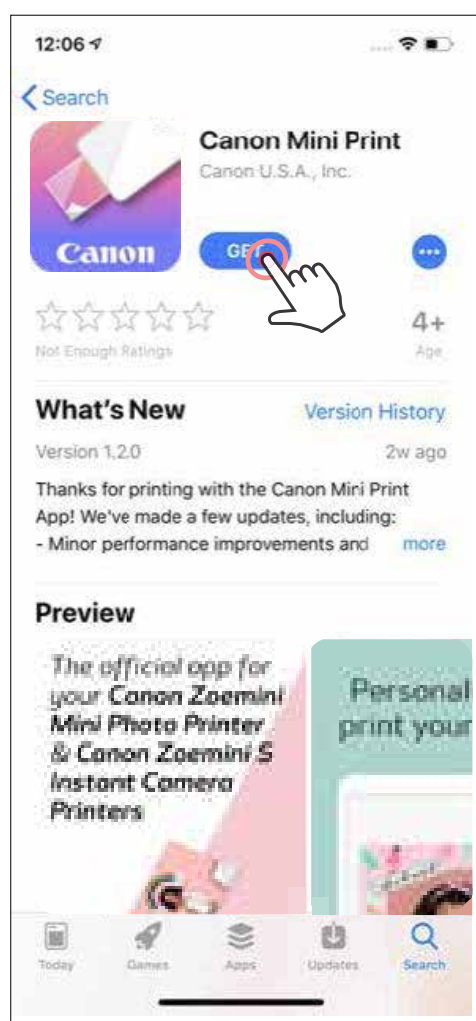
12:06

Search

Canon

Canon Mini Print

Canon U.S.A., Inc.

GET

4+

Not Enough Ratings

Age

What's New

Version History

Version 1.2.0

2w ago

Thanks for printing with the Canon Mini Print App! We've made a few updates, including:
- Minor performance improvements and

more

Preview

The official app for your Canon Zoemini Mini Photo Printer & Canon Zoemini S Instant Camera Printers

Personal print your

Today

Games

Apps

Updates

Search